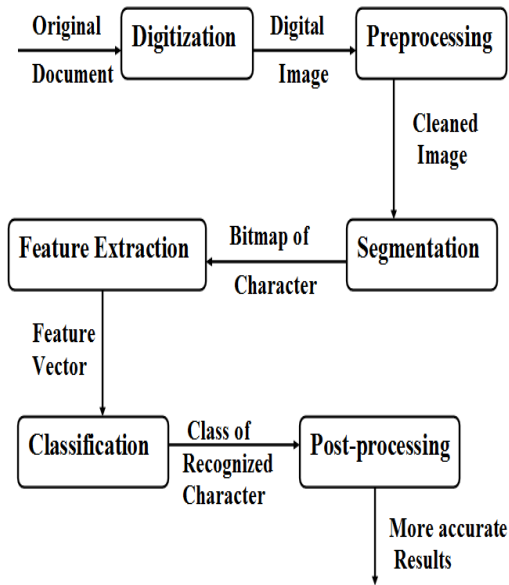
Original Document

Digitization

Digital Image

Preprocessing

Cleaned Image

Segmentation

Bitmap of Character

Feature Extraction

Feature Vector

Classification

Class of Recognized Character

Post-processing

More accurate Results